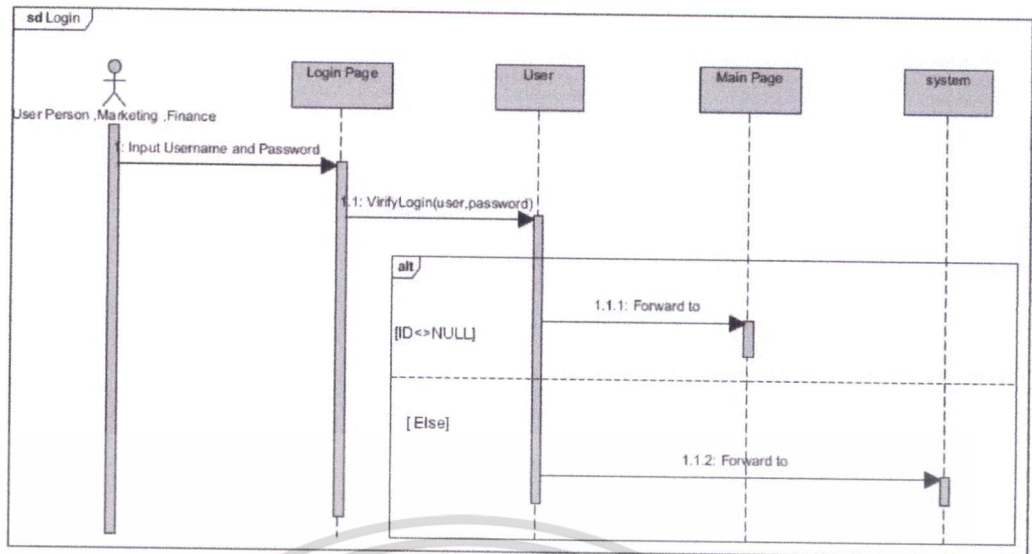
sd Login

User Person ,Marketing ,Finance

Login Page

User

Main Page

system

1: Input Username and Password

1.1: VirifyLogin(user,password)

alt

1.1.1: Forward to

[ID<>NULL]

[ Else]

1.1.2: Forward to